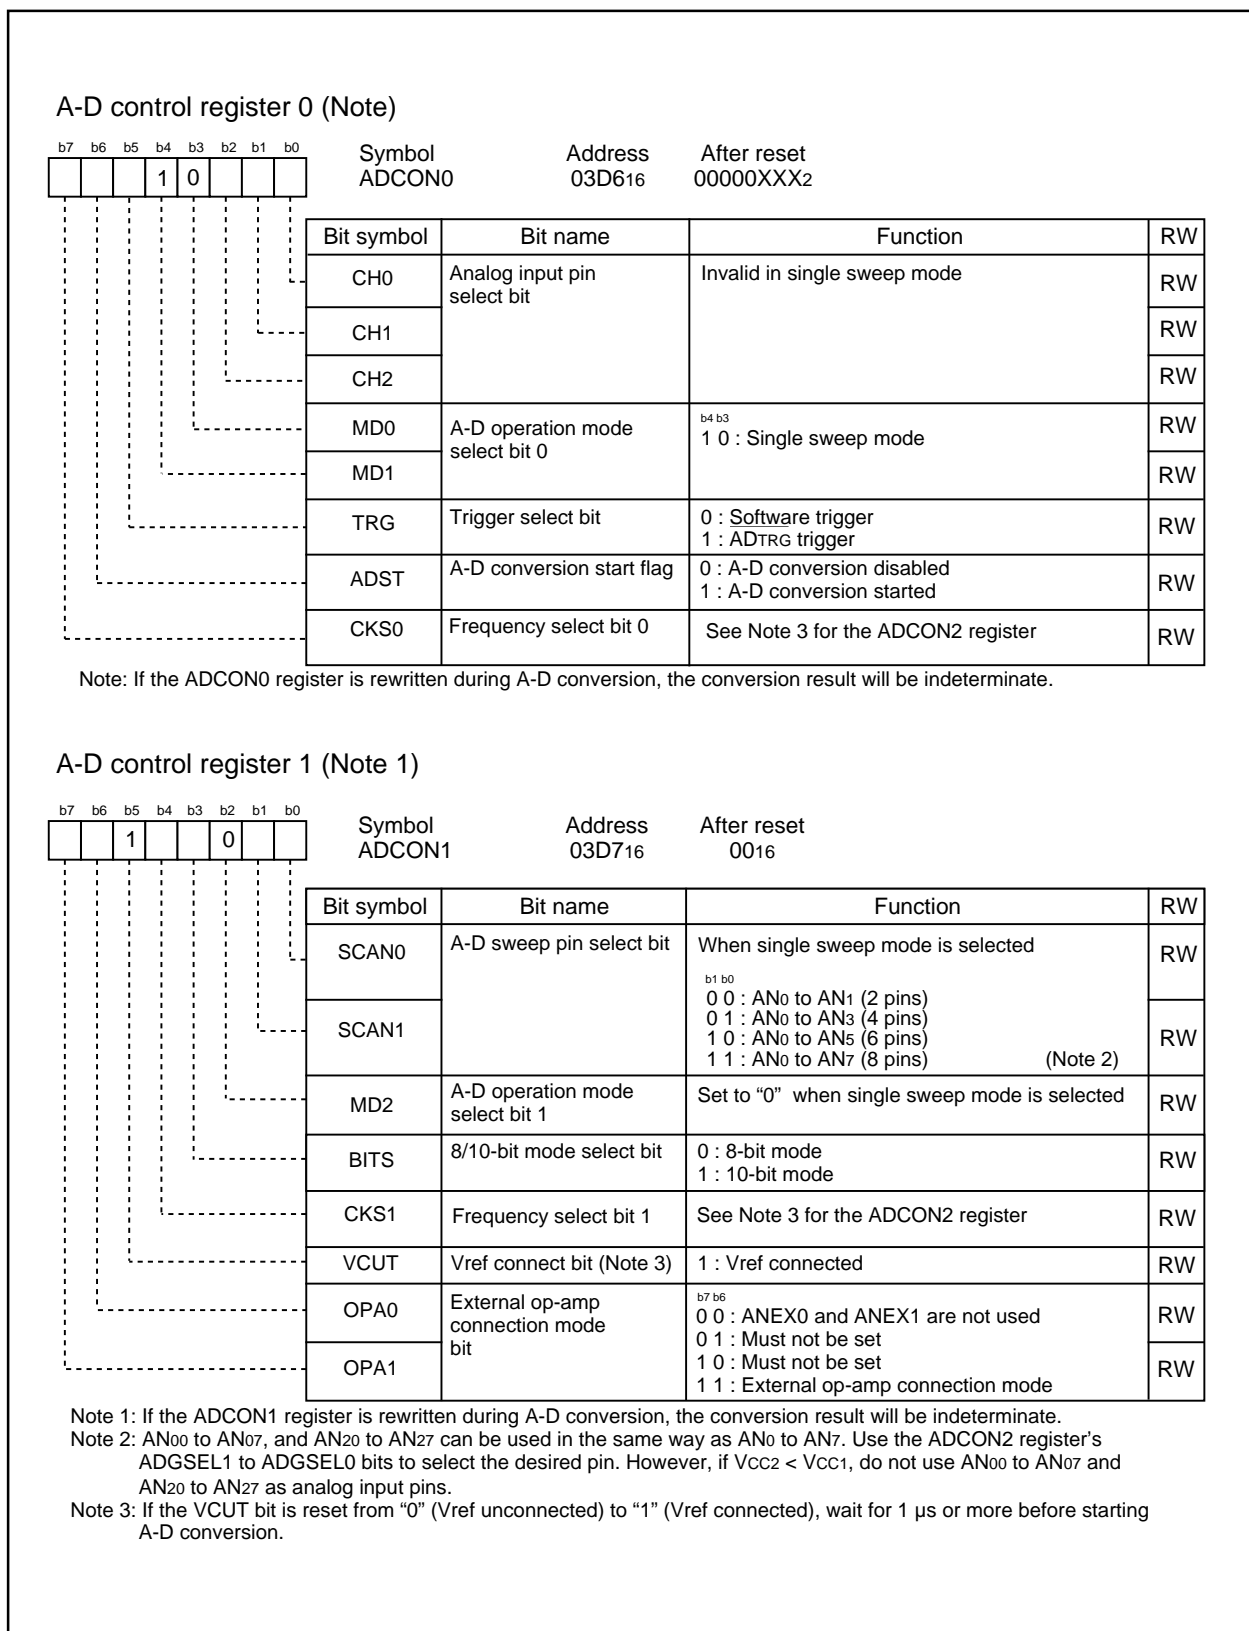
A-D control register 0 (Note)

b7 b6 b5 b4 b3 b2 b1 b0

1 0

Symbol ADCON0 Address 03D6$_{16}$ After reset 00000XXX$_{2}$

| Bit symbol | Bit name | Function | RW |
|---|---|---|---|
| CH0 | Analog input pin select bit | Invalid in single sweep mode | RW |
| CH1 | | | RW |
| CH2 | | | RW |
| MD0 | A-D operation mode select bit 0 | b4 b3<br>1 0 : Single sweep mode | RW |
| MD1 | | | RW |
| TRG | Trigger select bit | 0 : Software trigger<br>1 : ADTRG trigger | RW |
| ADST | A-D conversion start flag | 0 : A-D conversion disabled<br>1 : A-D conversion started | RW |
| CKS0 | Frequency select bit 0 | See Note 3 for the ADCON2 register | RW |

Note: If the ADCON0 register is rewritten during A-D conversion, the conversion result will be indeterminate.

A-D control register 1 (Note 1)

b7 b6 b5 b4 b3 b2 b1 b0

1 0

Symbol ADCON1 Address 03D7$_{16}$ After reset 00$_{16}$

| Bit symbol | Bit name | Function | RW |
|---|---|---|---|
| SCAN0 | A-D sweep pin select bit | When single sweep mode is selected | RW |
| SCAN1 | | b1 b0<br>0 0 : AN$_{0}$ to AN$_{1}$ (2 pins)<br>0 1 : AN$_{0}$ to AN$_{3}$ (4 pins)<br>1 0 : AN$_{0}$ to AN$_{5}$ (6 pins)<br>1 1 : AN$_{0}$ to AN$_{7}$ (8 pins) (Note 2) | RW |
| MD2 | A-D operation mode select bit 1 | Set to "0" when single sweep mode is selected | RW |
| BITS | 8/10-bit mode select bit | 0 : 8-bit mode<br>1 : 10-bit mode | RW |
| CKS1 | Frequency select bit 1 | See Note 3 for the ADCON2 register | RW |
| VCUT | Vref connect bit (Note 3) | 1 : Vref connected | RW |
| OPA0 | External op-amp connection mode bit | b7 b6<br>0 0 : ANEX0 and ANEX1 are not used<br>0 1 : Must not be set | RW |
| OPA1 | | 1 0 : Must not be set<br>1 1 : External op-amp connection mode | RW |

Note 1: If the ADCON1 register is rewritten during A-D conversion, the conversion result will be indeterminate.
Note 2: AN$_{00}$ to AN$_{07}$, and AN$_{20}$ to AN$_{27}$ can be used in the same way as AN$_{0}$ to AN$_{7}$. Use the ADCON2 register's ADGSEL1 to ADGSEL0 bits to select the desired pin. However, if V$_{CC2}$ < V$_{CC1}$, do not use AN$_{00}$ to AN$_{07}$ and AN$_{20}$ to AN$_{27}$ as analog input pins.
Note 3: If the VCUT bit is reset from "0" (Vref unconnected) to "1" (Vref connected), wait for 1 µs or more before starting A-D conversion.